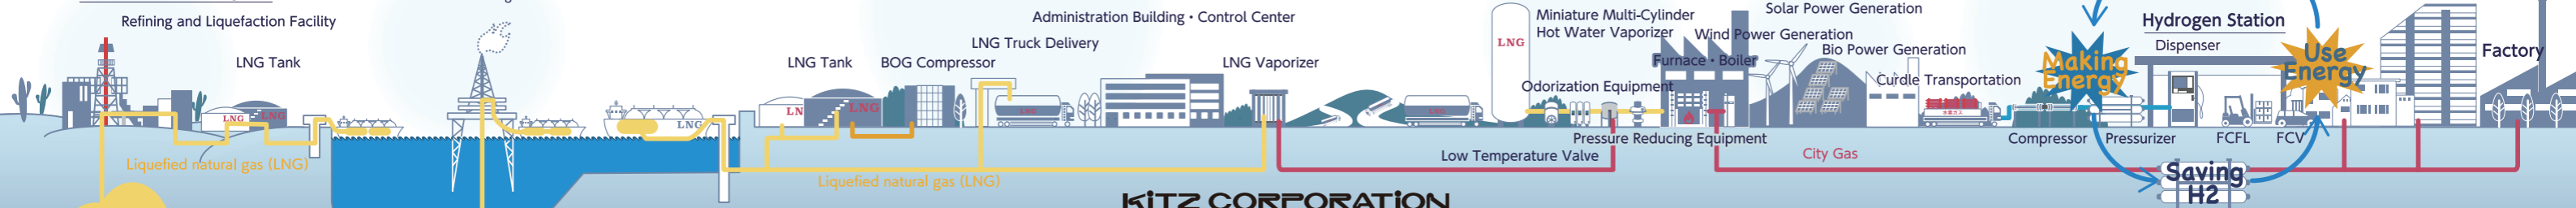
Refining and Liquefaction Facility
LNG Tank
LNG
LNG
Liquefied natural gas (LNG)
LNG
LNG Tank
LN
LNG
BOG Compressor
LNG Truck Delivery
Administration Building・Control Center
LNG Vaporizer
Liquefied natural gas (LNG)
KITZ CORPORATION
LNG
Miniature Multi-Cylinder Hot Water Vaporizer
Odorization Equipment
Low Temperature Valve
Pressure Reducing Equipment
Furnace・Boiler
Wind Power Generation
Solar Power Generation
Bio Power Generation
Curdle Transportation
City Gas
Making Energy
Hydrogen Station
Dispenser
Compressor
Pressurizer
FCFL
FCV
Use Energy
Saving H2
Factory